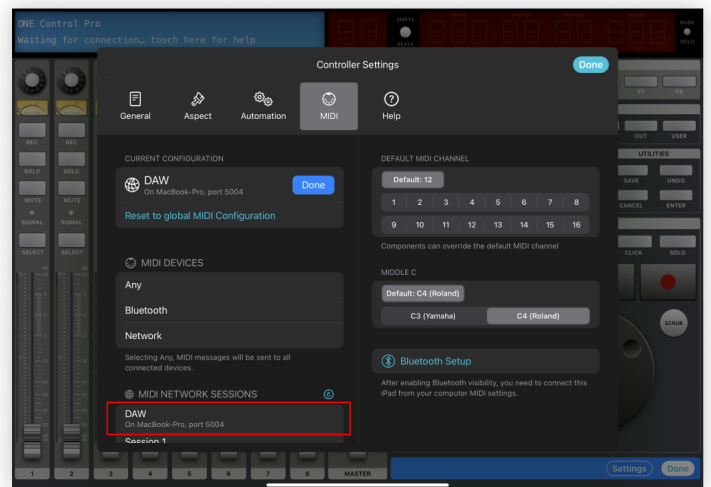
ONE Control Pro
Waiting for connection… touch here for help

SHIFT
BEATS

Controller Settings

Done

General
Aspect
Automation
MIDI
Help

CURRENT CONFIGURATION

DAW
On MacBook-Pro, port 5004

Done

Reset to global MIDI Configuration

MIDI DEVICES

Any

Bluetooth

Network

Selecting Any, MIDI messages will be sent to all connected devices.

MIDI NETWORK SESSIONS

DAW
On MacBook-Pro, port 5004

Session 1

DEFAULT MIDI CHANNEL

Default: 12

| 1 | 2 | 3 | 4 | 5 | 6 | 7 | 8 |
|---|---|---|---|---|---|---|---|
| 9 | 10 | 11 | 12 | 13 | 14 | 15 | 16 |

Components can override the default MIDI channel

MIDDLE C

Default: C4 (Roland)

C3 (Yamaha)
C4 (Roland)

Bluetooth Setup

After enabling Bluetooth visibility, you need to connect this iPad from your computer MIDI settings.

REC
REC
SOLO
SOLO
MUTE
MUTE
SIGNAL
SIGNAL
SELECT
SELECT

F7
F8
OUT
USER
UTILITIES
SAVE
UNDO
CANCEL
ENTER
CLICK
SOLO
SCRUB

1
2
3
4
5
6
7
8
MASTER

Settings
Done